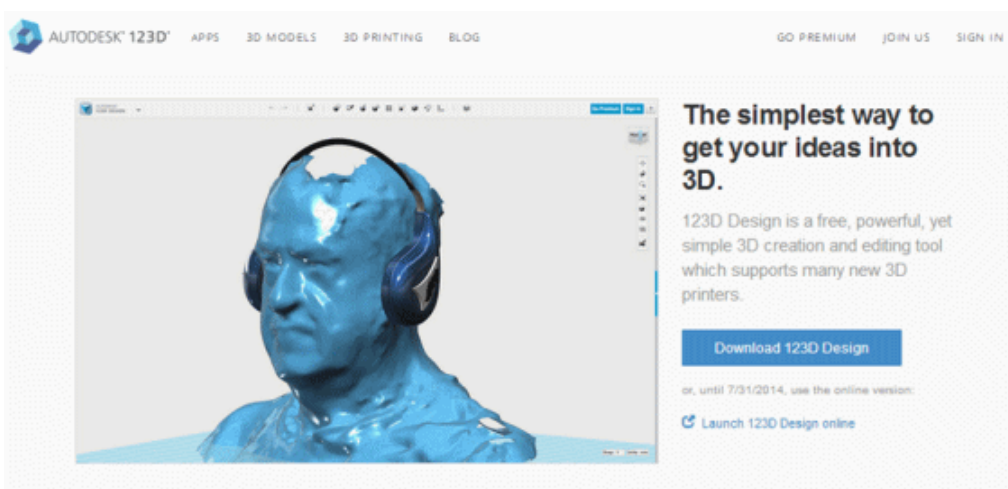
AUTODESK® 123D® APPS 3D MODELS 3D PRINTING BLOG GO PREMIUM JOIN US SIGN IN

Go Premium Sign in

The simplest way to get your ideas into 3D.

123D Design is a free, powerful, yet simple 3D creation and editing tool which supports many new 3D printers.

Download 123D Design

or, until 7/31/2014, use the online version:

Launch 123D Design online